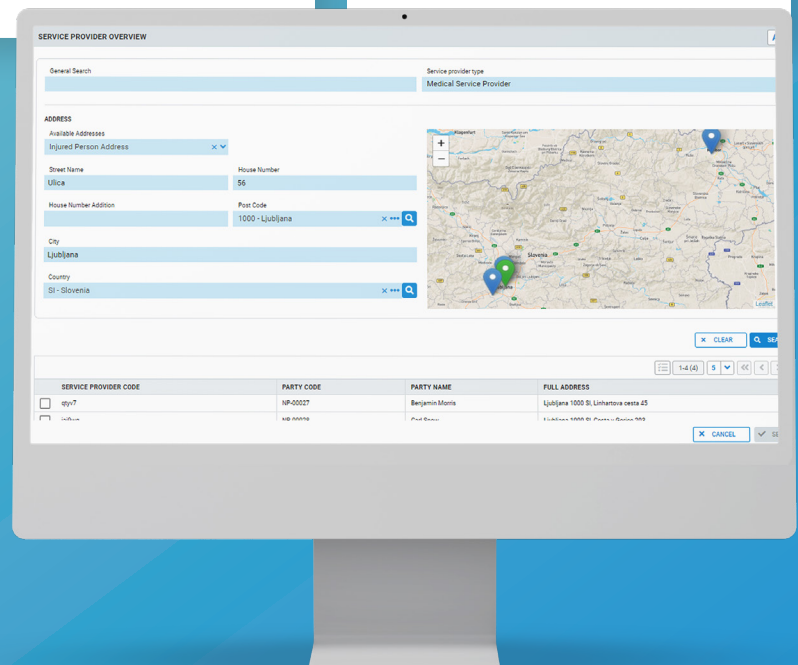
SERVICE PROVIDER OVERVIEW

General Search

Service provider type
Medical Service Provider

ADDRESS

Available Addresses
Injured Person Address

Street Name
Ulica

House Number
56

House Number Addition

Post Code
1000 - Ljubljana

City
Ljubljana

Country
SI - Slovenia

Klagenfurt
Slovenia
Leaflet

CLEAR
SEA

1-4 (4)
5

| | SERVICE PROVIDER CODE | PARTY CODE | PARTY NAME | FULL ADDRESS |
|---|---|---|---|---|
| | qtyv7 | NP-00027 | Benjamin Morris | Ljubljana 1000 SI, Linhartova cesta 45 |
| | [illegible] | NP-00028 | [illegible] | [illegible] |

CANCEL
SE